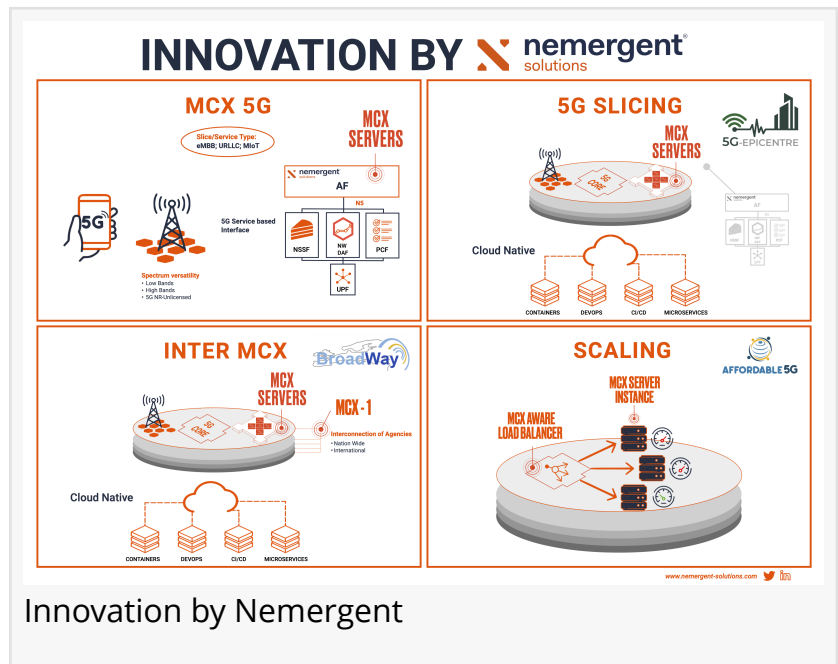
INNOVATION BY nemergent solutions

MCX 5G

Slice/Service Type: eMBB; URLLC; MIoT

MCX SERVERS

nemergent solutions

AF

NS

5G

5G Service based Interface

NSSF

NW DAF

PCF

UPF

Spectrum versatility
• Low Bands
• High Bands
• 5G NR-Unlicensed

5G SLICING

5G-EPICENTRE

MCX SERVERS

5G CORE

nemergent

AF

Cloud Native

CONTAINERS

DEVOPS

CI/CD

MICROSERVICES

INTER MCX

BroadWay

MCX SERVERS

5G CORE

MCX - 1

Interconnection of Agencies
• Nation Wide
• International

Cloud Native

CONTAINERS

DEVOPS

CI/CD

MICROSERVICES

SCALING

AFFORDABLE 5G

MCX SERVER INSTANCE

MCX AWARE LOAD BALANCER

www.nemergent-solutions.com

Innovation by Nemergent